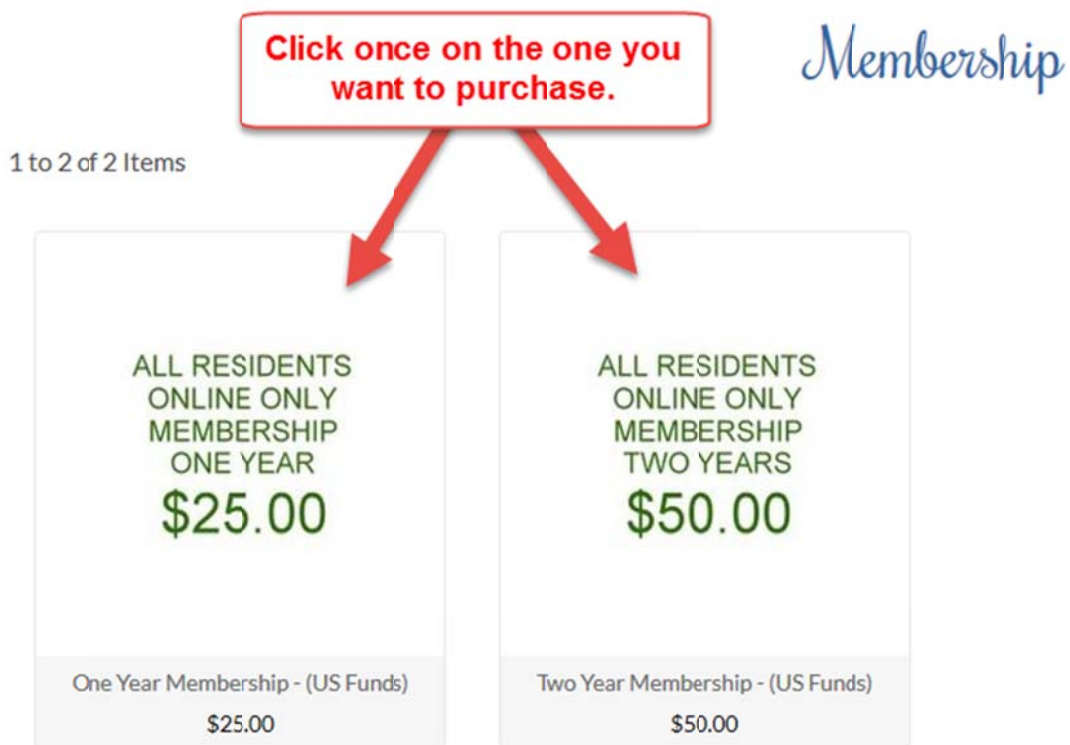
Click once on the one you want to purchase.

Membership

1 to 2 of 2 Items

ALL RESIDENTS
ONLINE ONLY
MEMBERSHIP
ONE YEAR
$25.00

One Year Membership - (US Funds)
$25.00

ALL RESIDENTS
ONLINE ONLY
MEMBERSHIP
TWO YEARS
$50.00

Two Year Membership - (US Funds)
$50.00